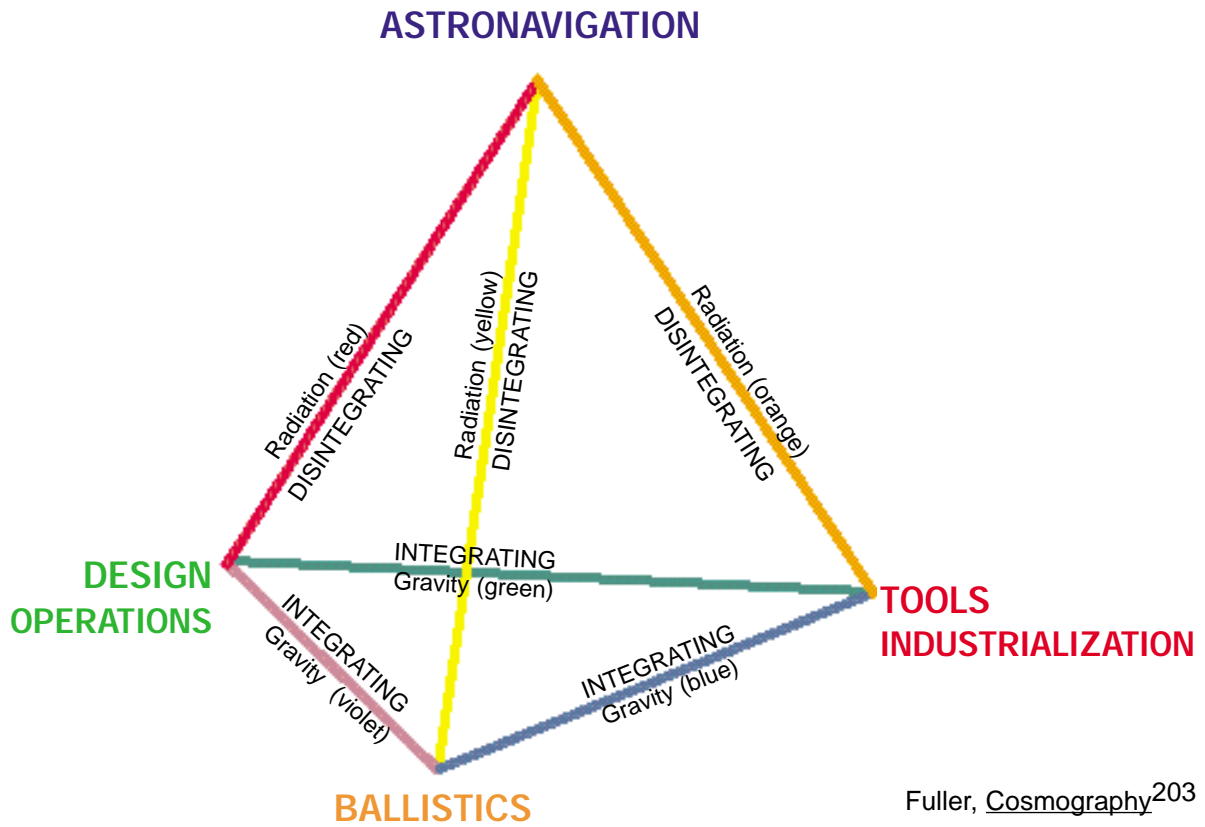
ASTRONAVIGATION

Radiation (red)
DISINTEGRATING

Radiation (yellow)
DISINTEGRATING

Radiation (orange)
DISINTEGRATING

DESIGN
OPERATIONS

INTEGRATING
Gravity (green)

TOOLS
INDUSTRIALIZATION

INTEGRATING
Gravity (violet)

INTEGRATING
Gravity (blue)

BALLISTICS

Fuller, Cosmography$^{203}$